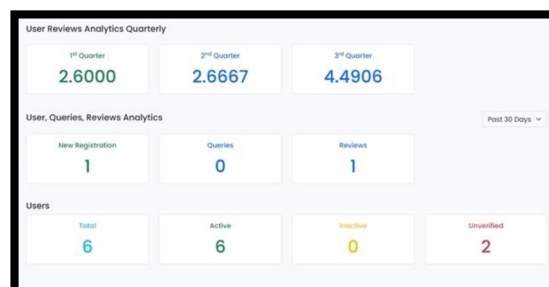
User Reviews Analytics Quarterly

1st Quarter
2.6000

2nd Quarter
2.6667

3rd Quarter
4.4906

User, Queries, Reviews Analytics

Past 30 Days

New Registration
1

Queries
0

Reviews
1

Users

Total
6

Active
6

Inactive
0

Unverified
2